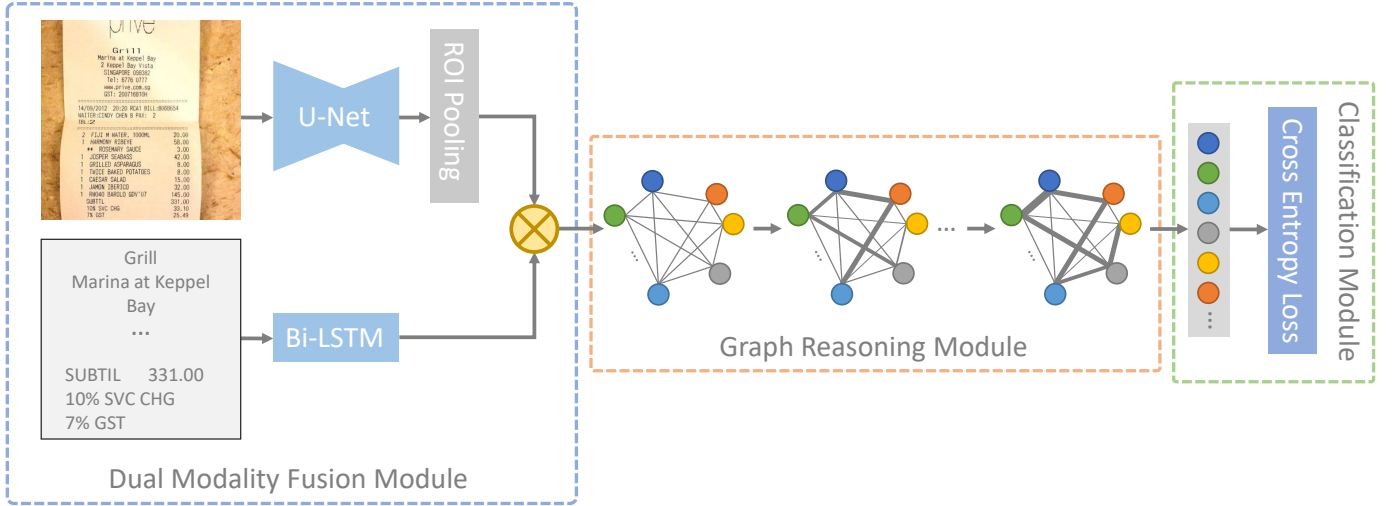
privé
Grill
Marina at Keppel Bay
2 Keppel Bay Vista
SINGAPORE 098382
Tel: 6776 0777
www.prive.com.sg
GST: 200716878H
14/09/2012 20:20 RCAT BILL:B068634
WAITER:CINDY CHEN 8 PAX: 2
TBL:5P
2 FIJI M WATER, 1000ML 20.00
1 HARMONY RIBEYE 58.00
** ROSEMARY SAUCE 3.00
1 JOSPER SEABASS 42.00
1 GRILLED ASPARAGUS 8.00
1 TWICE BAKED POTATOES 8.00
1 CAESAR SALAD 15.00
1 JAMON IBERICO 32.00
1 RN040 BAROLO GEN'UT 145.00
SUBTTL 331.00
10% SVC CHG 33.10
7% GST 25.49

U-Net

ROI Pooling

Grill
Marina at Keppel Bay
...
SUBTIL 331.00
10% SVC CHG
7% GST

Bi-LSTM

Graph Reasoning Module

Cross Entropy Loss

Classification Module

Dual Modality Fusion Module